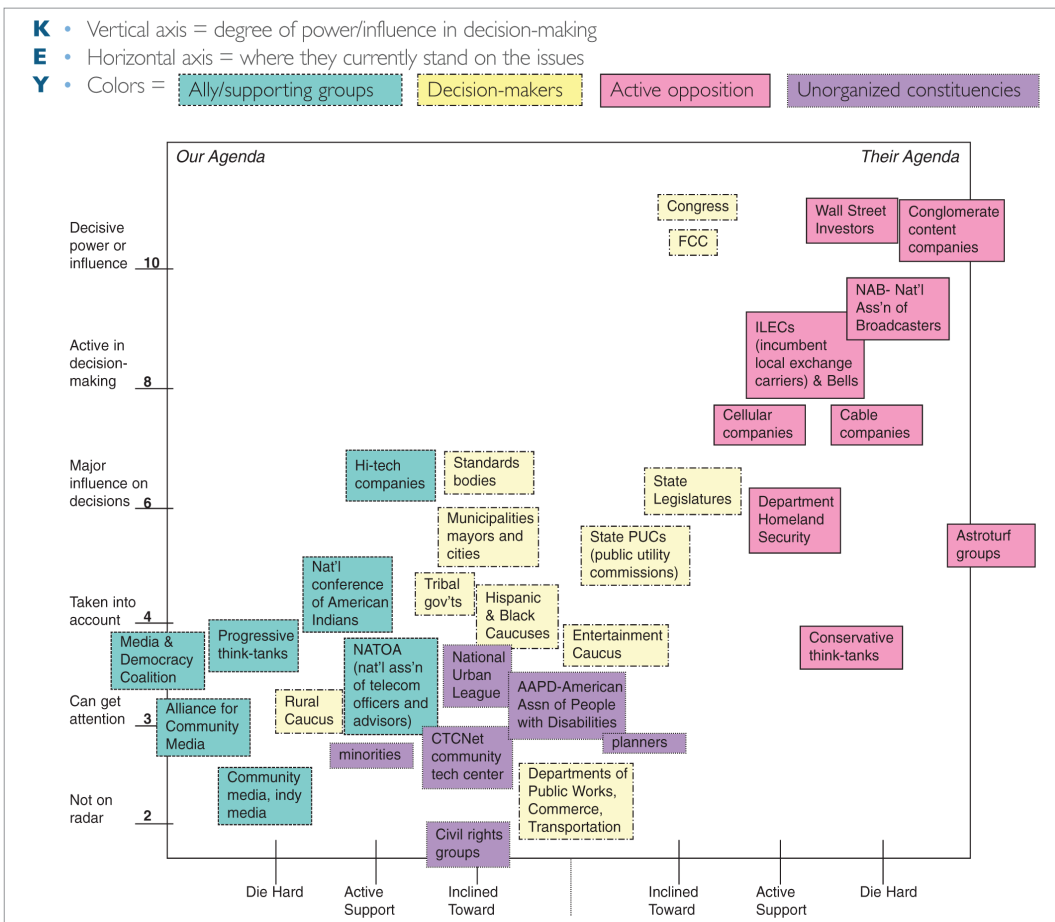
K • Vertical axis = degree of power/influence in decision-making
E • Horizontal axis = where they currently stand on the issues
Y • Colors = Ally/supporting groups | Decision-makers | Active opposition | Unorganized constituencies

Our Agenda

Their Agenda

Decisive power or influence 10

Active in decision-making 8

Major influence on decisions 6

Taken into account 4

Can get attention 3

Not on radar 2

Congress

FCC

Wall Street Investors

Conglomerate content companies

NAB- Nat'l Ass'n of Broadcasters

ILECs (incumbent local exchange carriers) & Bells

Cellular companies

Cable companies

Hi-tech companies

Standards bodies

State Legislatures

Department Homeland Security

Municipalities mayors and cities

State PUCs (public utility commissions)

Astroturf groups

Nat'l conference of American Indians

Tribal gov'ts

Hispanic & Black Caucuses

Media & Democracy Coalition

Progressive think-tanks

Entertainment Caucus

Conservative think-tanks

NATOA (nat'l ass'n of telecom officers and advisors)

National Urban League

AAPD-American Assn of People with Disabilities

Rural Caucus

Alliance for Community Media

planners

minorities

CTCNet community tech center

Community media, indy media

Departments of Public Works, Commerce, Transportation

Civil rights groups

Die Hard

Active Support

Inclined Toward

Inclined Toward

Active Support

Die Hard